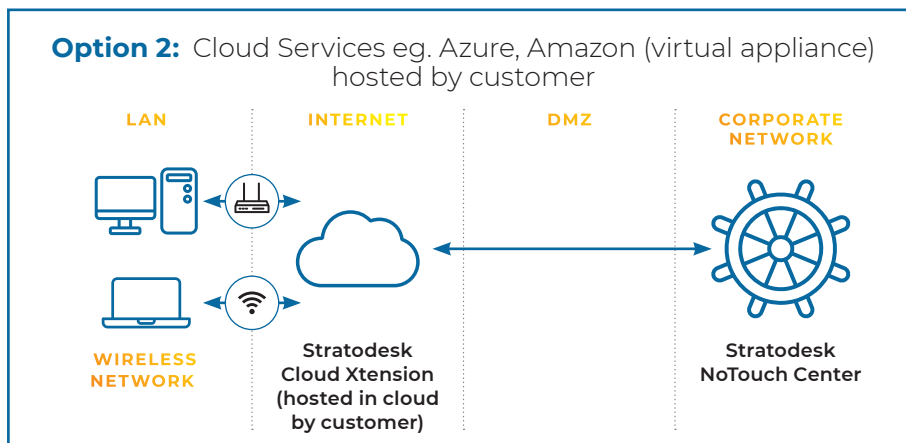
**Option 2:** Cloud Services eg. Azure, Amazon (virtual appliance) hosted by customer

LAN

INTERNET

DMZ

CORPORATE NETWORK

WIRELESS NETWORK

Stratodesk Cloud Xtension (hosted in cloud by customer)

Stratodesk NoTouch Center